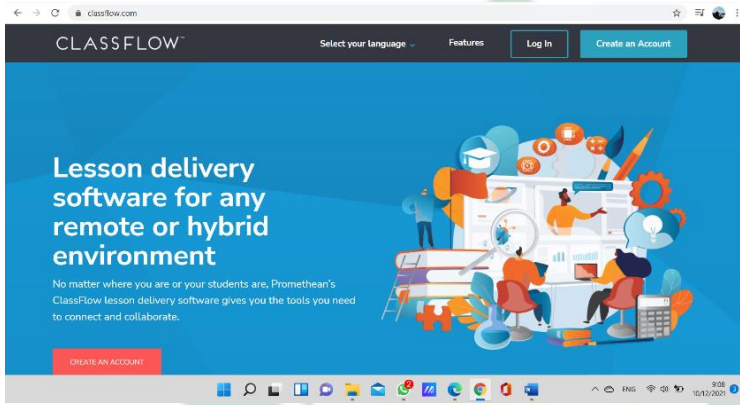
classflow.com

CLASSFLOW™

Select your language

Features

Log In

Create an Account

Lesson delivery software for any remote or hybrid environment

No matter where you are or your students are, Promethean's ClassFlow lesson delivery software gives you the tools you need to connect and collaborate.

CREATE AN ACCOUNT

ENG

9:08
10/12/2021